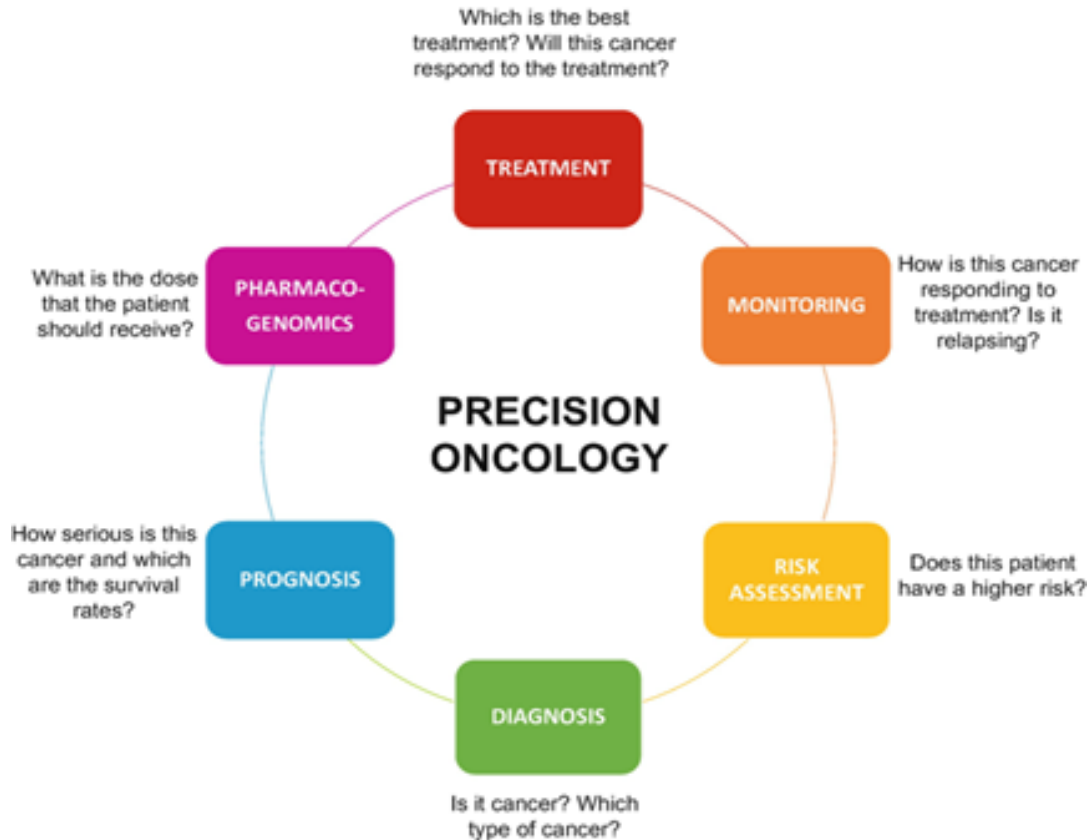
Which is the best treatment? Will this cancer respond to the treatment?

TREATMENT

How is this cancer responding to treatment? Is it relapsing?

MONITORING

What is the dose that the patient should receive?

PHARMACO-GENOMICS

PRECISION ONCOLOGY

How serious is this cancer and which are the survival rates?

PROGNOSIS

RISK ASSESSMENT

Does this patient have a higher risk?

DIAGNOSIS

Is it cancer? Which type of cancer?